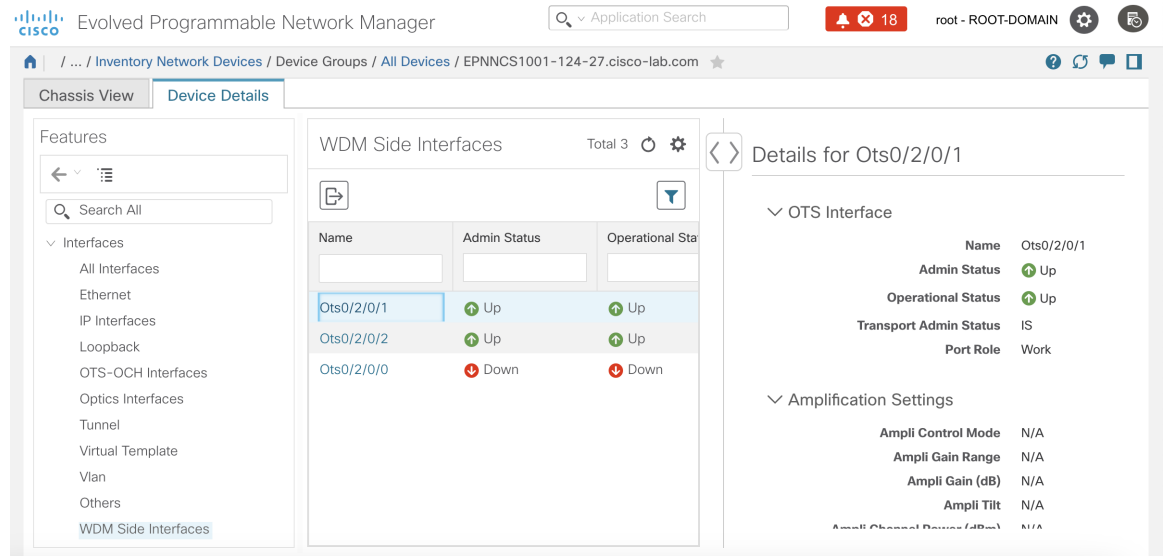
cisco Evolved Programmable Network Manager

Application Search

18

root - ROOT-DOMAIN

/ ... / Inventory Network Devices / Device Groups / All Devices / EPNNCS1001-124-27.cisco-lab.com

Chassis View

Device Details

Features

Search All

Interfaces

All Interfaces

Ethernet

IP Interfaces

Loopback

OTS-OCH Interfaces

Optics Interfaces

Tunnel

Virtual Template

Vlan

Others

WDM Side Interfaces

WDM Side Interfaces

Total 3

| Name | Admin Status | Operational Sta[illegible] |
|---|---|---|
| Ots0/2/0/1 | Up | Up |
| Ots0/2/0/2 | Up | Up |
| Ots0/2/0/0 | Down | Down |

Details for Ots0/2/0/1

OTS Interface

Name Ots0/2/0/1

Admin Status Up

Operational Status Up

Transport Admin Status IS

Port Role Work

Amplification Settings

Ampli Control Mode N/A

Ampli Gain Range N/A

Ampli Gain (dB) N/A

Ampli Tilt N/A

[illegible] N/A